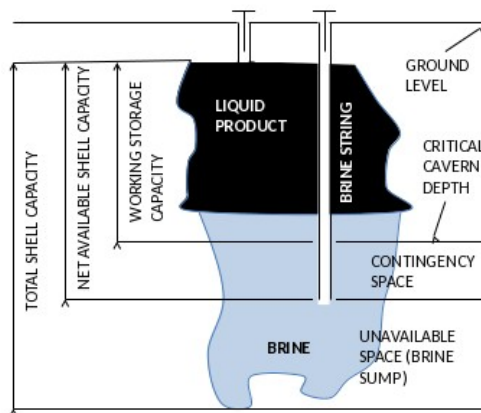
GROUND LEVEL

TOTAL SHELL CAPACITY

NET AVAILABLE SHELL CAPACITY

WORKING STORAGE CAPACITY

LIQUID PRODUCT

BRINE STRING

CRITICAL CAVERN DEPTH

CONTINGENCY SPACE

BRINE

UNAVAILABLE SPACE (BRINE SUMP)